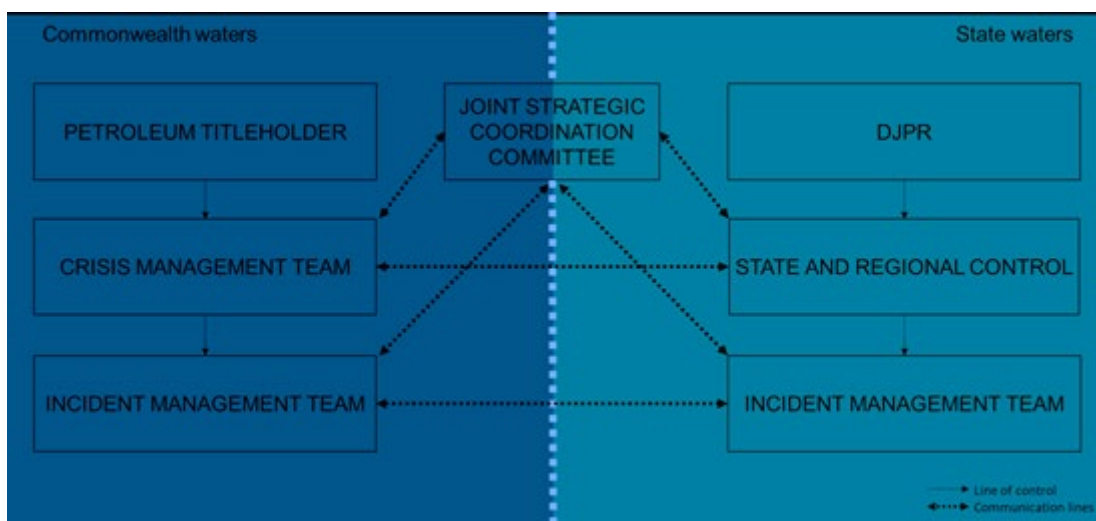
Commonwealth waters

State waters

PETROLEUM TITLEHOLDER

JOINT STRATEGIC COORDINATION COMMITTEE

DJPR

CRISIS MANAGEMENT TEAM

STATE AND REGIONAL CONTROL

INCIDENT MANAGEMENT TEAM

INCIDENT MANAGEMENT TEAM

Line of control

Communication lines